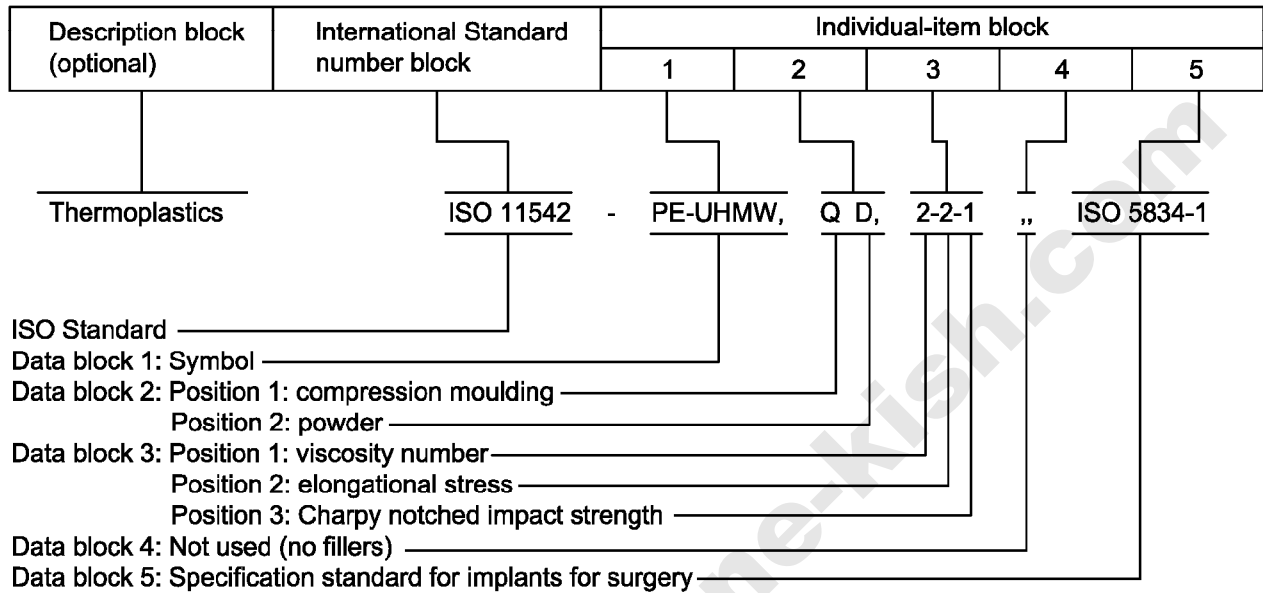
| Description block (optional) | International Standard number block | Individual-item block | | | | |
|---|---|---|---|---|---|---|
| | | 1 | 2 | 3 | 4 | 5 |

Thermoplastics ISO 11542 - PE-UHMW, Q D, 2-2-1 ,, ISO 5834-1

ISO Standard
Data block 1: Symbol
Data block 2: Position 1: compression moulding
Position 2: powder
Data block 3: Position 1: viscosity number
Position 2: elongational stress
Position 3: Charpy notched impact strength
Data block 4: Not used (no fillers)
Data block 5: Specification standard for implants for surgery

me-kish.com